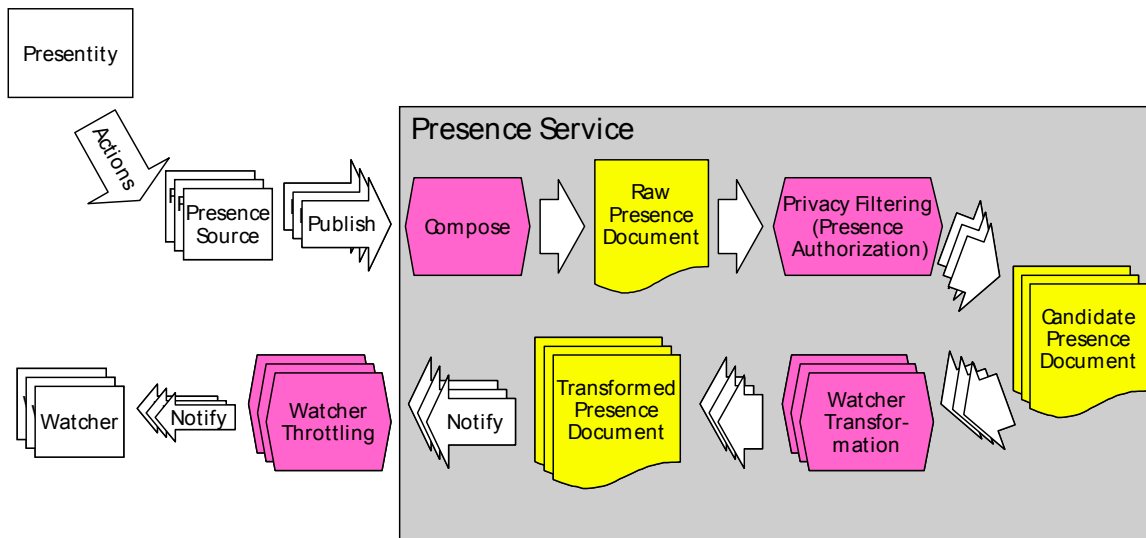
Presentity

Actions

Presence Source

Publish

Presence Service

Compose

Raw Presence Document

Privacy Filtering (Presence Authorization)

Candidate Presence Document

Watcher

Notify

Watcher Throttling

Notify

Transformed Presence Document

Watcher Transformation